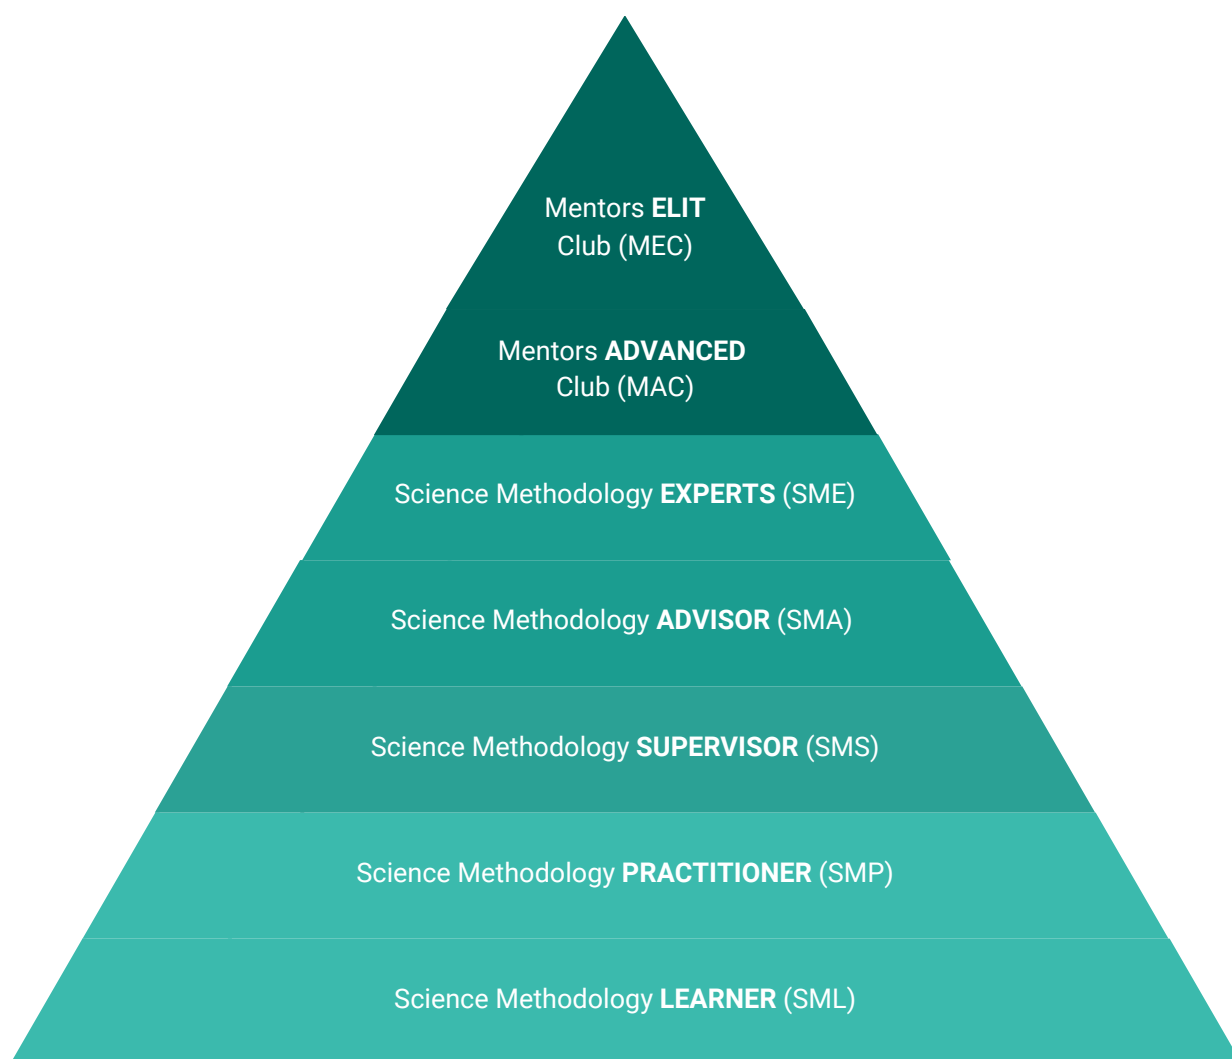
Mentors ELIT Club (MEC)

Mentors ADVANCED Club (MAC)

Science Methodology EXPERTS (SME)

Science Methodology ADVISOR (SMA)

Science Methodology SUPERVISOR (SMS)

Science Methodology PRACTITIONER (SMP)

Science Methodology LEARNER (SML)